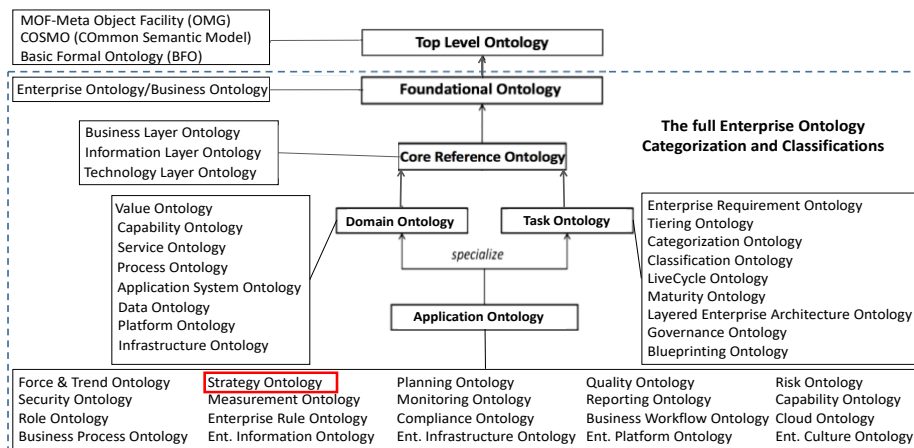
MOF-Meta Object Facility (OMG)
COSMO (COmmon Semantic Model)
Basic Formal Ontology (BFO)

Top Level Ontology

Enterprise Ontology/Business Ontology

Foundational Ontology

Business Layer Ontology
Information Layer Ontology
Technology Layer Ontology

Core Reference Ontology

The full Enterprise Ontology Categorization and Classifications

Value Ontology
Capability Ontology
Service Ontology
Process Ontology
Application System Ontology
Data Ontology
Platform Ontology
Infrastructure Ontology

Domain Ontology

Task Ontology

specialize

Enterprise Requirement Ontology
Tiering Ontology
Categorization Ontology
Classification Ontology
LiveCycle Ontology
Maturity Ontology
Layered Enterprise Architecture Ontology
Governance Ontology
Blueprinting Ontology

Application Ontology

Force & Trend Ontology
Security Ontology
Role Ontology
Business Process Ontology

Strategy Ontology
Measurement Ontology
Enterprise Rule Ontology
Ent. Information Ontology

Planning Ontology
Monitoring Ontology
Compliance Ontology
Ent. Infrastructure Ontology

Quality Ontology
Reporting Ontology
Business Workflow Ontology
Ent. Platform Ontology

Risk Ontology
Capability Ontology
Cloud Ontology
Ent. Culture Ontology